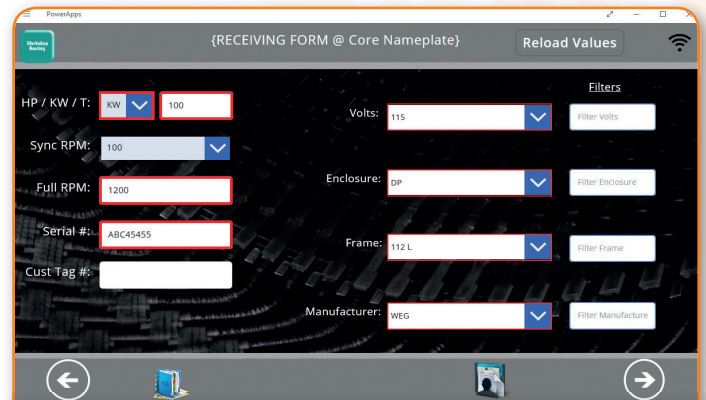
PowerApps

Workshop Racing

{RECEIVING FORM @ Core Nameplate}

Reload Values

Filters

HP / KW / T: KW 100

Volts: 115

Filter Volts

Sync RPM: 100

Full RPM: 1200

Enclosure: DP

Filter Enclosure

Serial #: ABC45455

Frame: 112 L

Filter Frame

Cust Tag #:

Manufacturer: WEG

Filter Manufacture